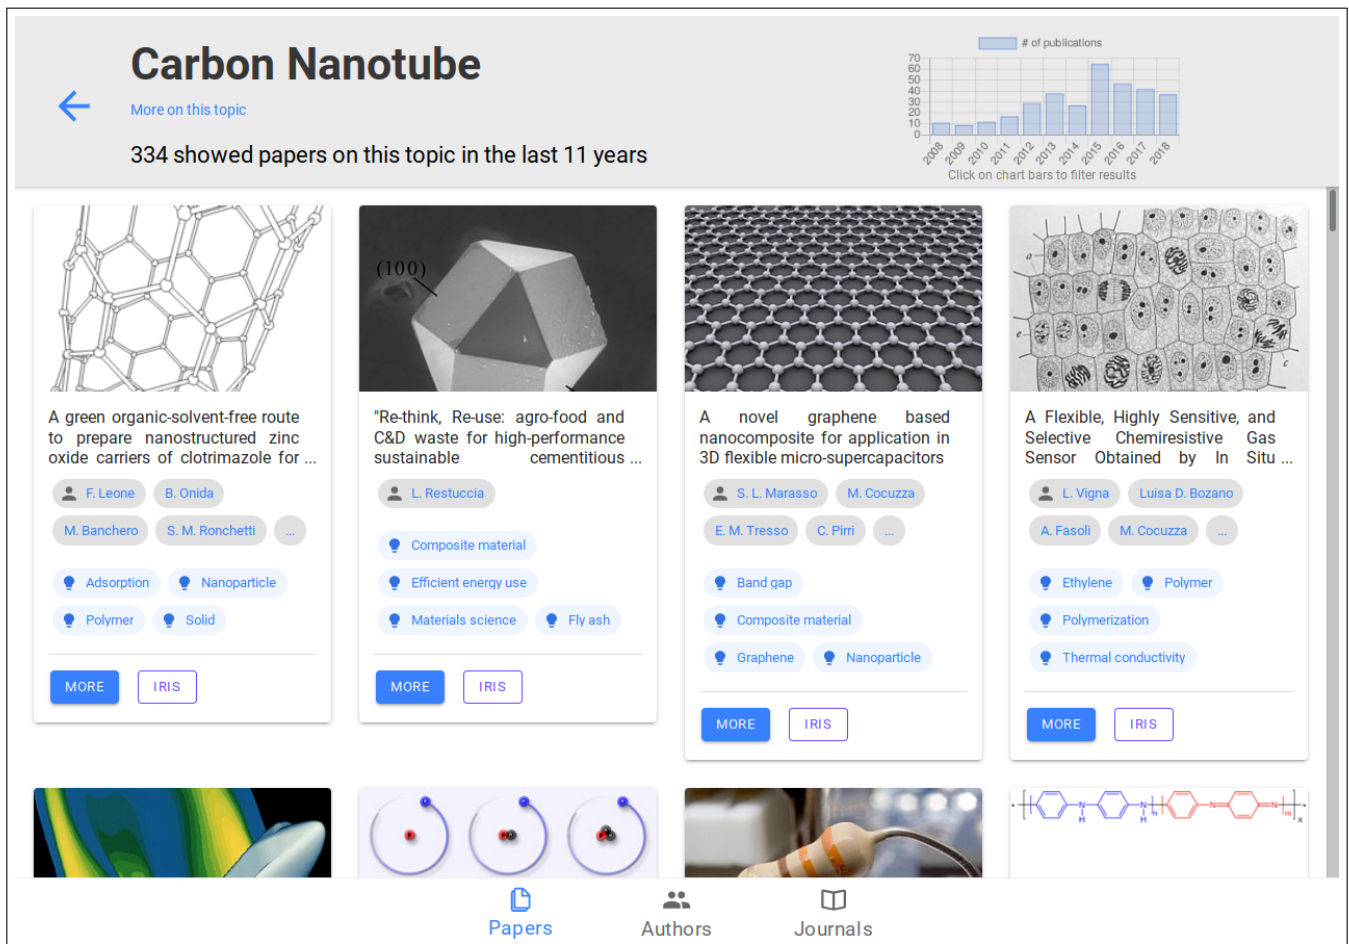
Carbon Nanotube

More on this topic

334 showed papers on this topic in the last 11 years

# of publications

70
60
50
40
30
20
10
0

2008 2009 2010 2011 2012 2013 2014 2015 2016 2017 2018

Click on chart bars to filter results

(100)

A green organic-solvent-free route to prepare nanostructured zinc oxide carriers of clotrimazole for ...

F. Leone B. Onida M. Banchero S. M. Ronchetti ...

Adsorption Nanoparticle Polymer Solid

MORE IRIS

"Re-think, Re-use: agro-food and C&D waste for high-performance sustainable cementitious ...

L. Restuccia

Composite material Efficient energy use Materials science Fly ash

MORE IRIS

A novel graphene based nanocomposite for application in 3D flexible micro-supercapacitors

S. L. Marasso M. Cocuzza E. M. Tresso C. Pirri ...

Band gap Composite material Graphene Nanoparticle

MORE IRIS

A Flexible, Highly Sensitive, and Selective Chemiresistive Gas Sensor Obtained by In Situ ...

L. Vigna Luisa D. Bozano A. Fasoli M. Cocuzza ...

Ethylene Polymer Polymerization Thermal conductivity

MORE IRIS

Papers Authors Journals